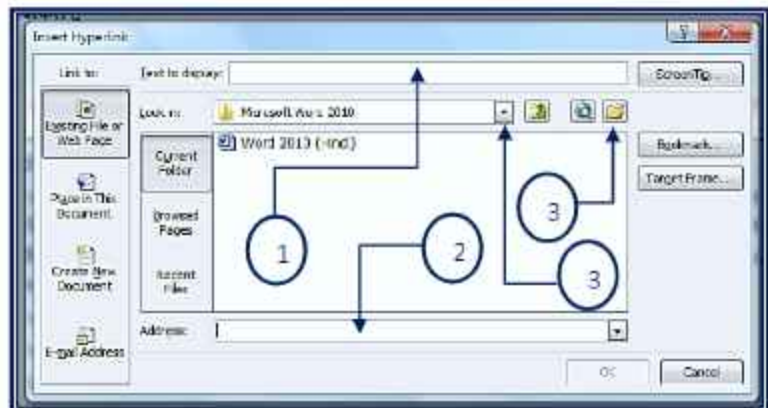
Insert Hyperlink

Link to:

Existing File or Web Page

Place in This Document

Create New Document

E-mail Address

Text to display:

ScreenTip...

Look in: Microsoft Word 2010

Current Folder

Browsed Pages

Recent Files

Word 2013 (~ind)

Bookmark...

Target Frame...

1

2

3

3

Address:

OK

Cancel